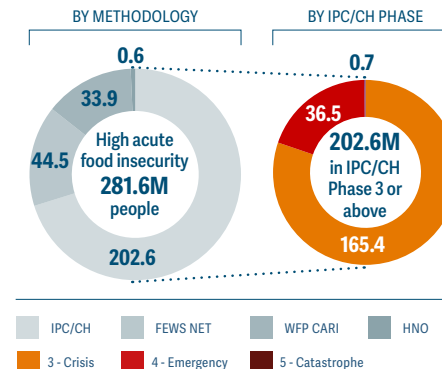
BY METHODOLOGY

BY IPC/CH PHASE

0.6

33.9

44.5

High acute food insecurity 281.6M people

202.6

0.7

36.5

202.6M in IPC/CH Phase 3 or above

165.4

IPC/CH

FEWS NET

WFP CARI

HNO

3 - Crisis

4 - Emergency

5 - Catastrophe